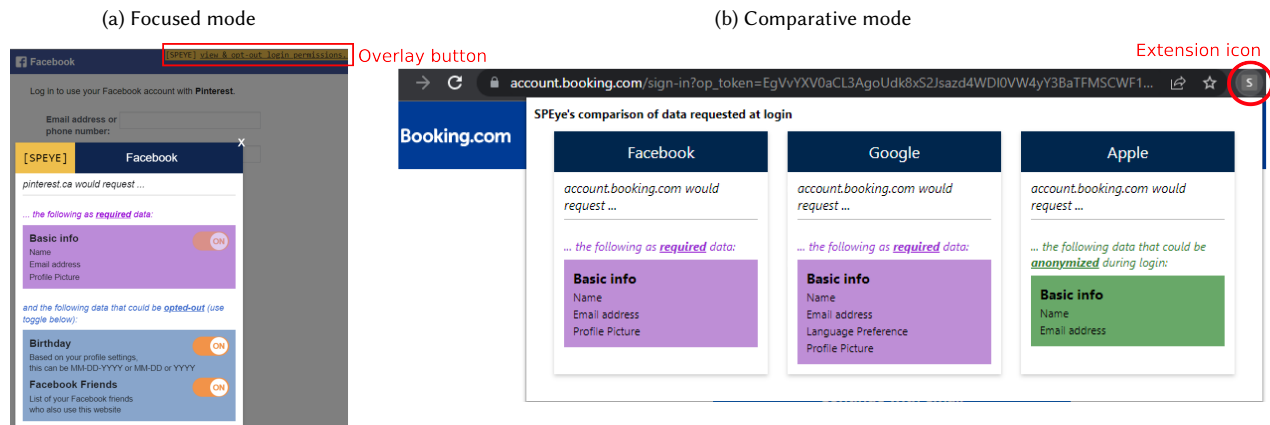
(a) Focused mode

Facebook

[SPEYE] view & opt-out login permissions.

Overlay button

Log in to use your Facebook account with Pinterest.

Email address or phone number:

[SPEYE] Facebook ×

pinterest.ca would request ...

... the following as required data:

Basic info
Name
Email address
Profile Picture

ON

and the following data that could be opted-out (use toggle below):

Birthday
Based on your profile settings, this can be MM-DD-YYYY or MM-DD or YYYY

ON

Facebook Friends
List of your Facebook friends who also use this website

ON

(b) Comparative mode

Extension icon

account.booking.com/sign-in?op_token=EgVvYXV0aCL3AgoUdk8xS2Jsazd4WDI0VW4yY3BaTFMSCWF1...

S

Booking.com

SPEye's comparison of data requested at login

| Facebook | Google | Apple |
|---|---|---|
| account.booking.com would request ... | account.booking.com would request ... | account.booking.com would request ... |
| ... the following as required data: | ... the following as required data: | ... the following data that could be anonymized during login: |
| Basic info<br>Name<br>Email address<br>Profile Picture | Basic info<br>Name<br>Email address<br>Language Preference<br>Profile Picture | Basic info<br>Name<br>Email address |